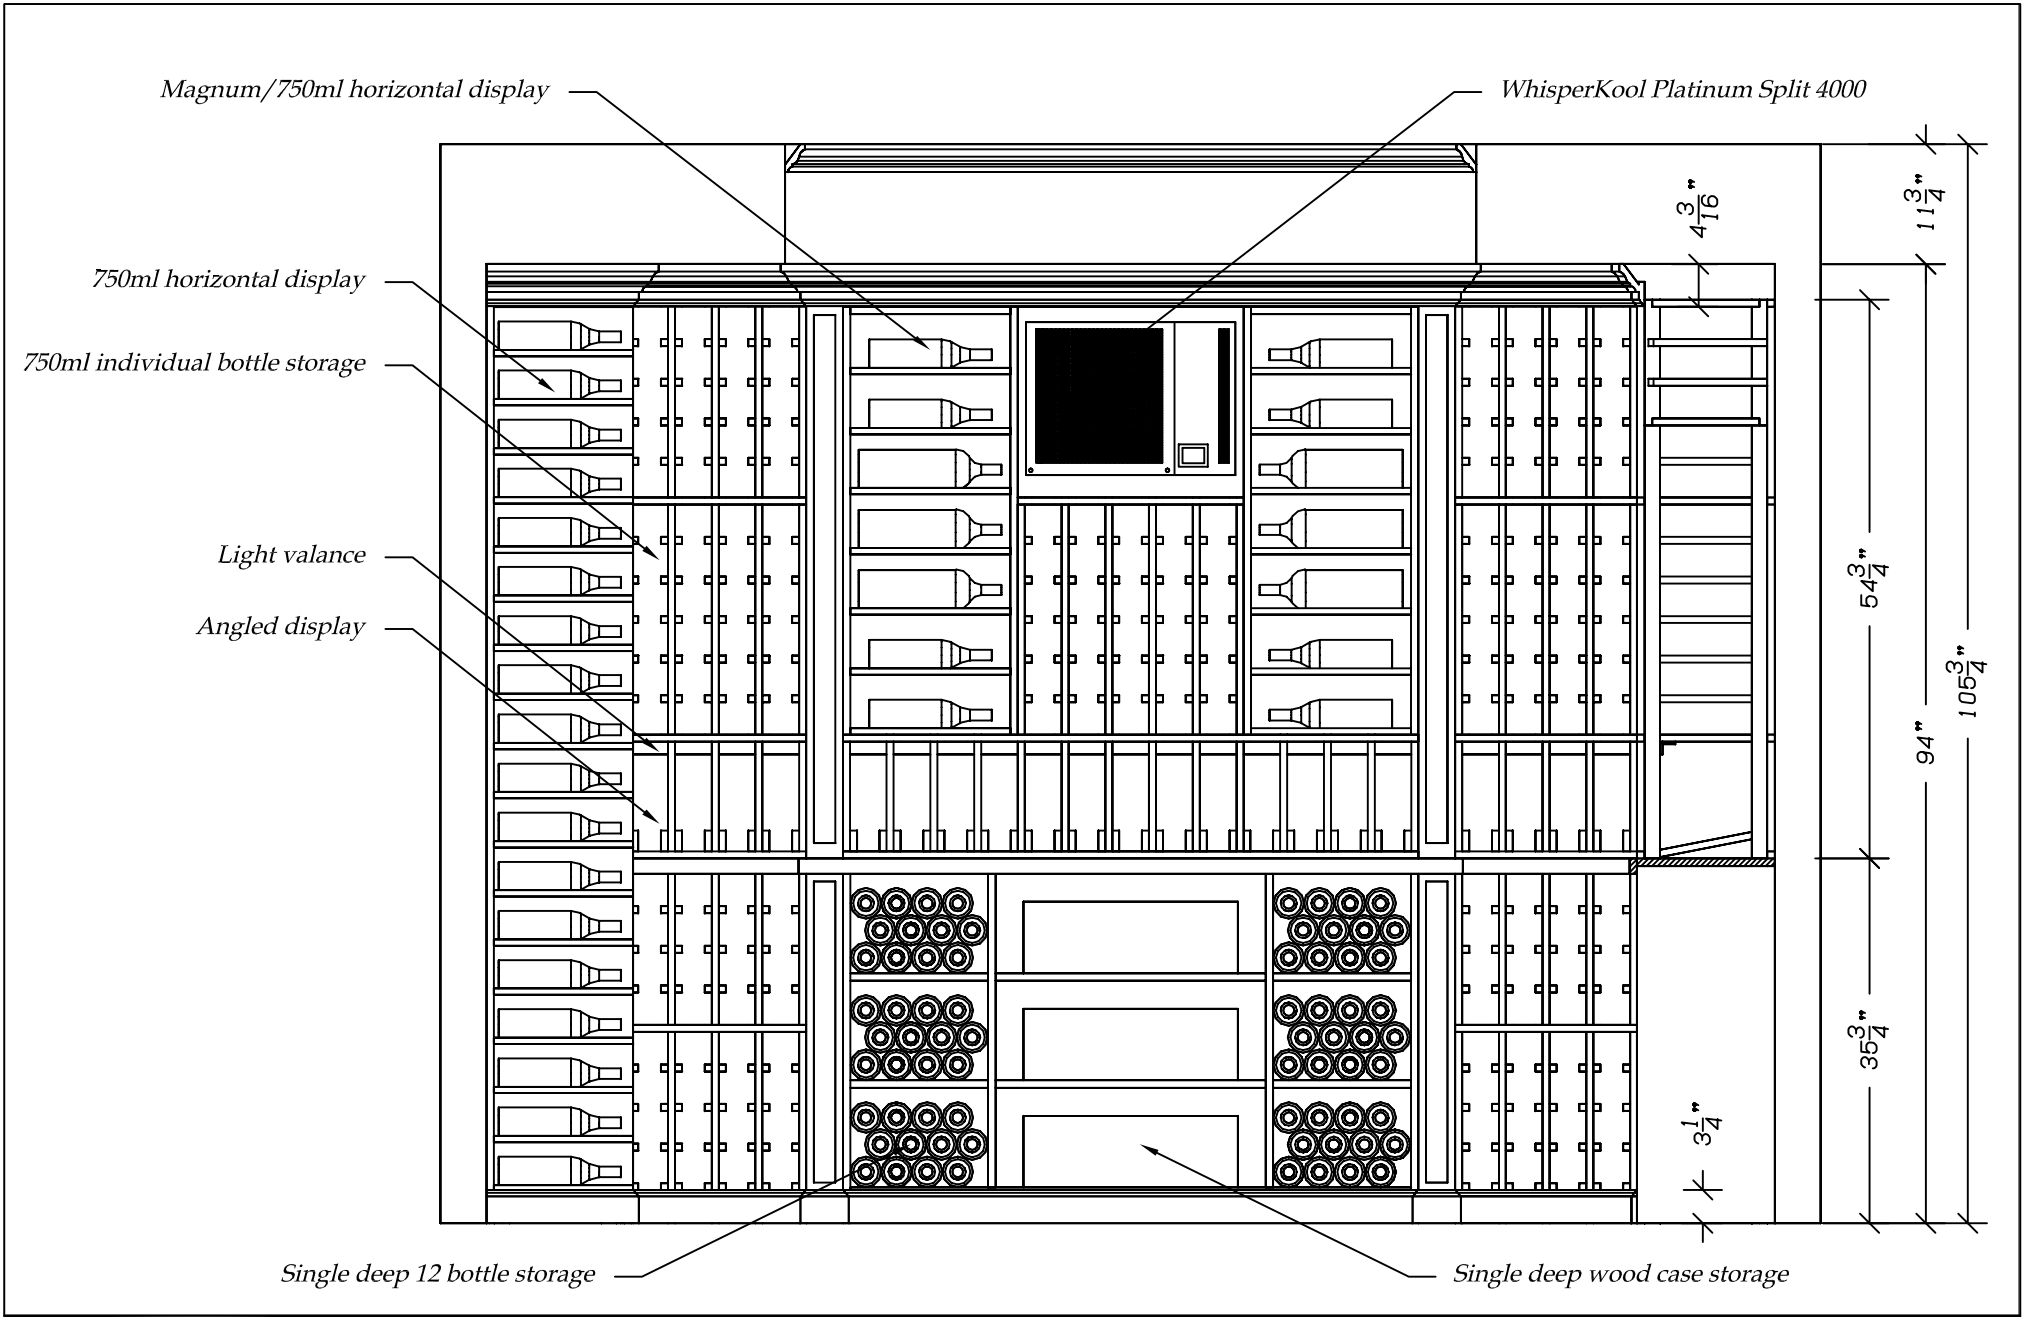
Magnum/750ml horizontal display

WhisperKool Platinum Split 4000

750ml horizontal display

750ml individual bottle storage

Light valance

Angled display

$4\frac{3}{16}$"

$11\frac{3}{4}$"

$54\frac{3}{4}$"

$105\frac{3}{4}$"

94"

$35\frac{3}{4}$"

$3\frac{1}{4}$"

Single deep 12 bottle storage

Single deep wood case storage